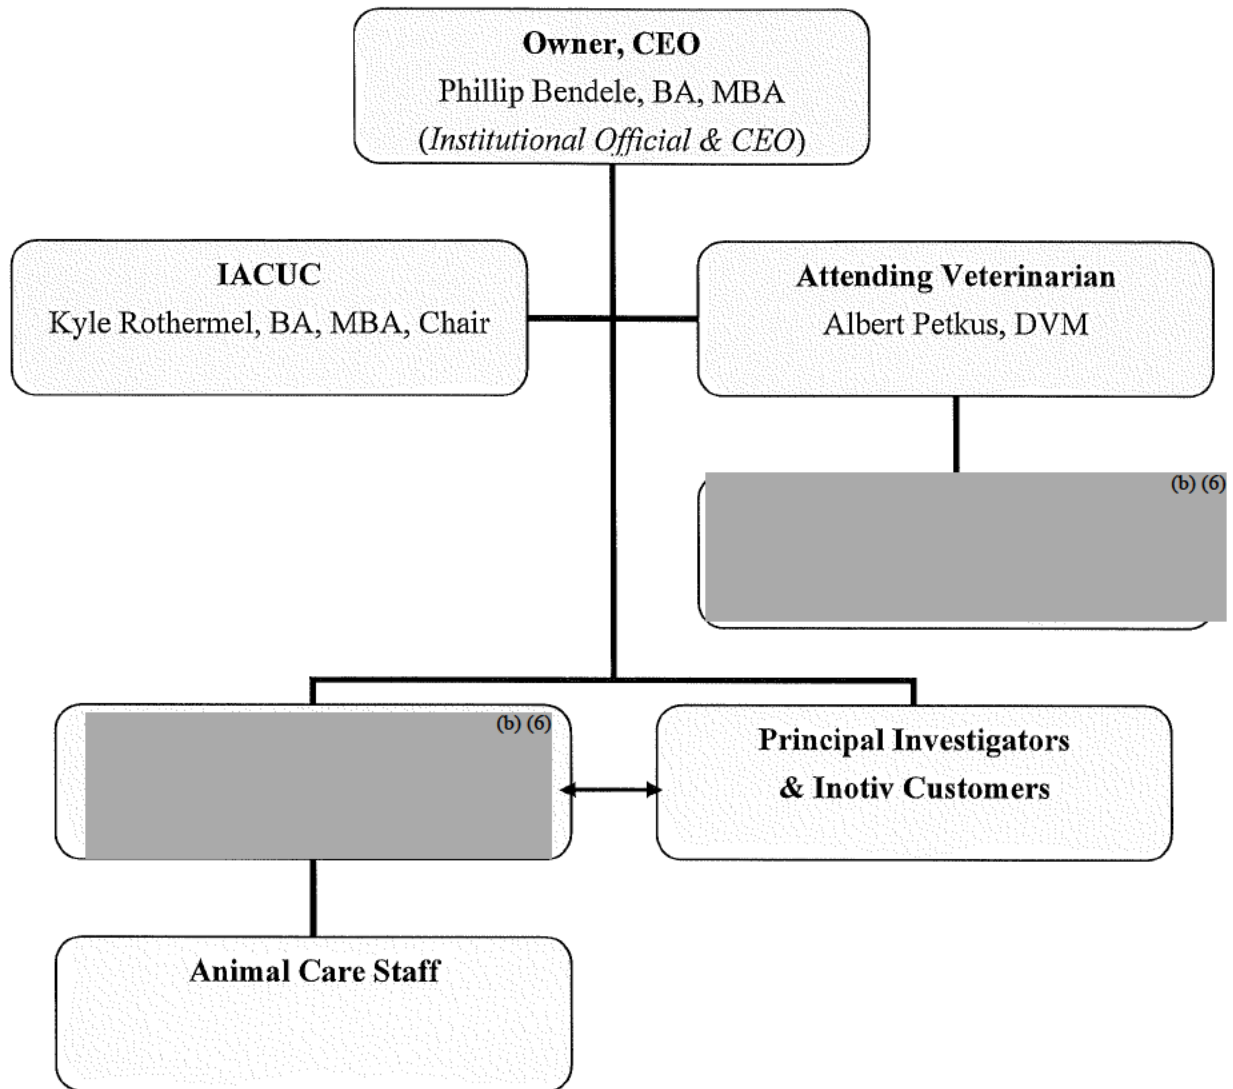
**Owner, CEO**
Phillip Bendele, BA, MBA
(*Institutional Official & CEO*)

**IACUC**
Kyle Rothermel, BA, MBA, Chair

**Attending Veterinarian**
Albert Petkus, DVM

(b) (6)

(b) (6)

**Principal Investigators & Inotiv Customers**

**Animal Care Staff**